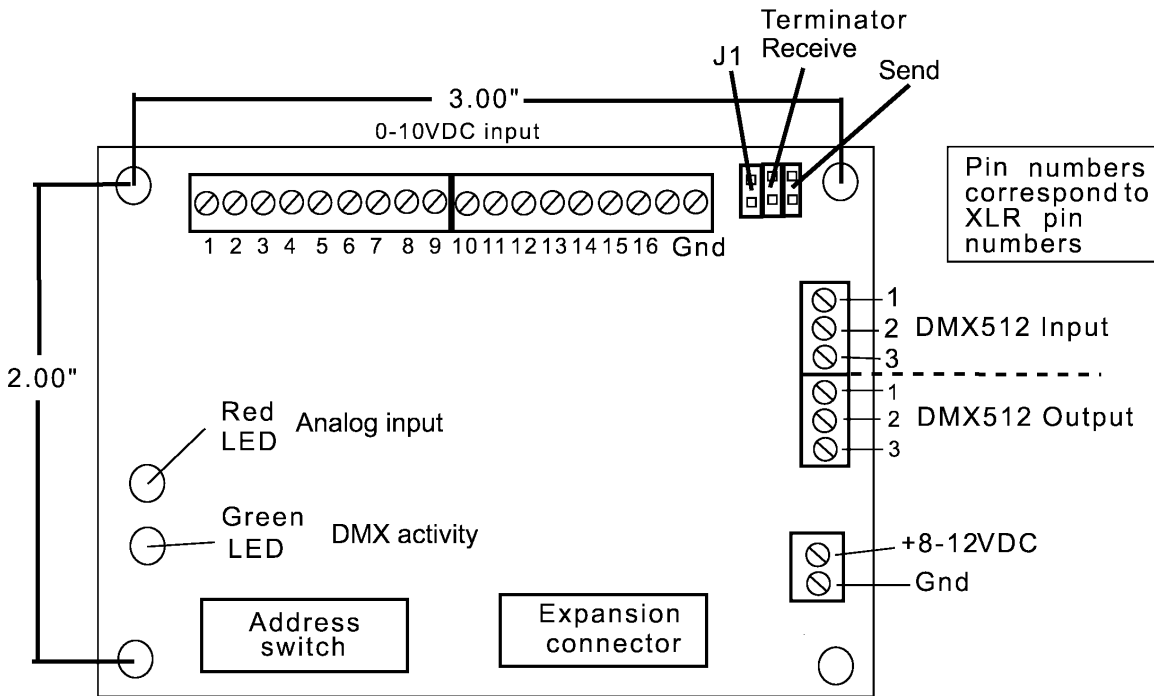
Terminator
Receive
J1
Send
3.00"
0-10VDC input
Pin numbers correspond to XLR pin numbers
1 2 3 4 5 6 7 8 9 10 11 12 13 14 15 16 Gnd
1
2 DMX512 Input
3
2.00"
1
2 DMX512 Output
3
Red LED
Analog input
Green LED
DMX activity
+8-12VDC
Gnd
Address switch
Expansion connector